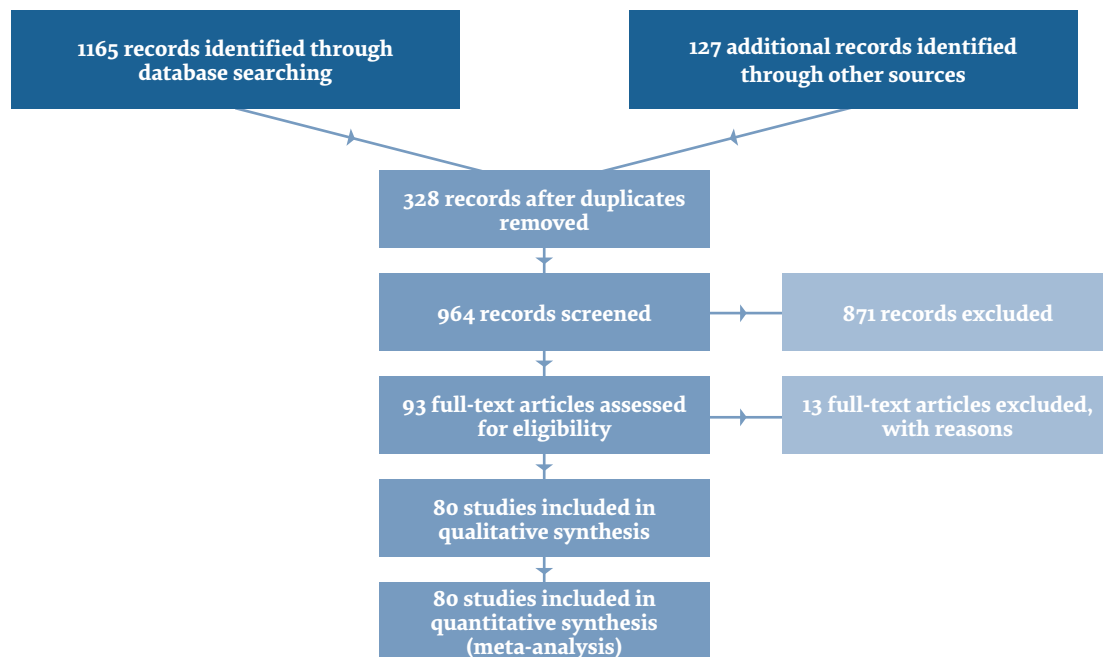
1165 records identified through database searching

127 additional records identified through other sources

328 records after duplicates removed

964 records screened

871 records excluded

93 full-text articles assessed for eligibility

13 full-text articles excluded, with reasons

80 studies included in qualitative synthesis

80 studies included in quantitative synthesis (meta-analysis)